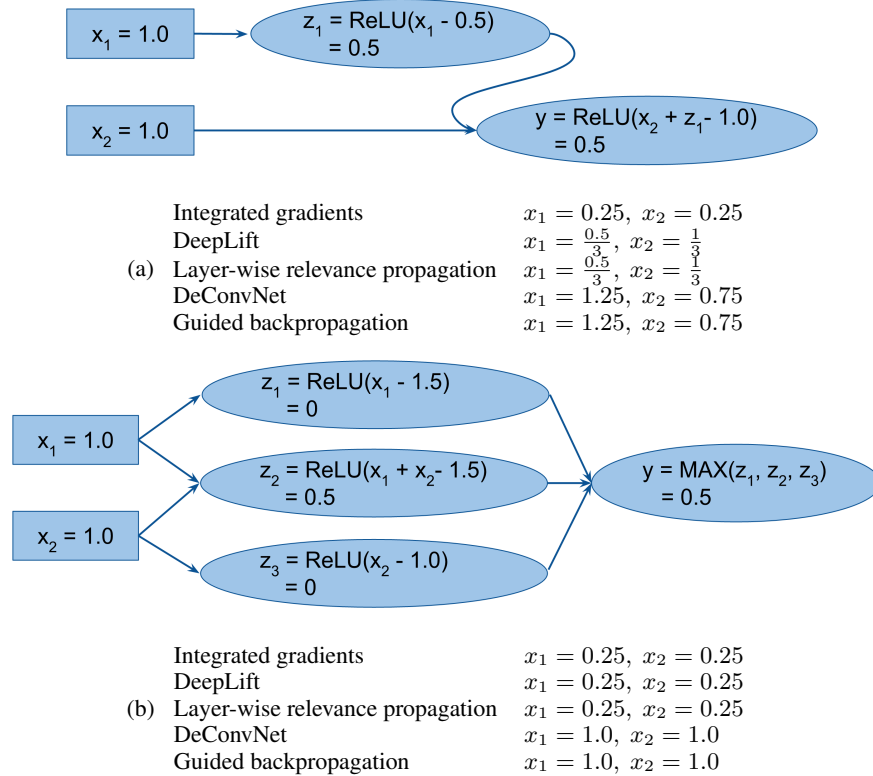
$x_1 = 1.0$

$z_1 = ReLU(x_1 - 0.5)$
$= 0.5$

$x_2 = 1.0$

$y = ReLU(x_2 + z_1 - 1.0)$
$= 0.5$

| (a) | Integrated gradients | $x_1 = 0.25,\ x_2 = 0.25$ |
|---|---|---|
| | DeepLift | $x_1 = \frac{0.5}{3},\ x_2 = \frac{1}{3}$ |
| | Layer-wise relevance propagation | $x_1 = \frac{0.5}{3},\ x_2 = \frac{1}{3}$ |
| | DeConvNet | $x_1 = 1.25,\ x_2 = 0.75$ |
| | Guided backpropagation | $x_1 = 1.25,\ x_2 = 0.75$ |

$z_1 = ReLU(x_1 - 1.5)$
$= 0$

$x_1 = 1.0$

$z_2 = ReLU(x_1 + x_2 - 1.5)$
$= 0.5$

$y = MAX(z_1, z_2, z_3)$
$= 0.5$

$x_2 = 1.0$

$z_3 = ReLU(x_2 - 1.0)$
$= 0$

| (b) | Integrated gradients | $x_1 = 0.25,\ x_2 = 0.25$ |
|---|---|---|
| | DeepLift | $x_1 = 0.25,\ x_2 = 0.25$ |
| | Layer-wise relevance propagation | $x_1 = 0.25,\ x_2 = 0.25$ |
| | DeConvNet | $x_1 = 1.0,\ x_2 = 1.0$ |
| | Guided backpropagation | $x_1 = 1.0,\ x_2 = 1.0$ |